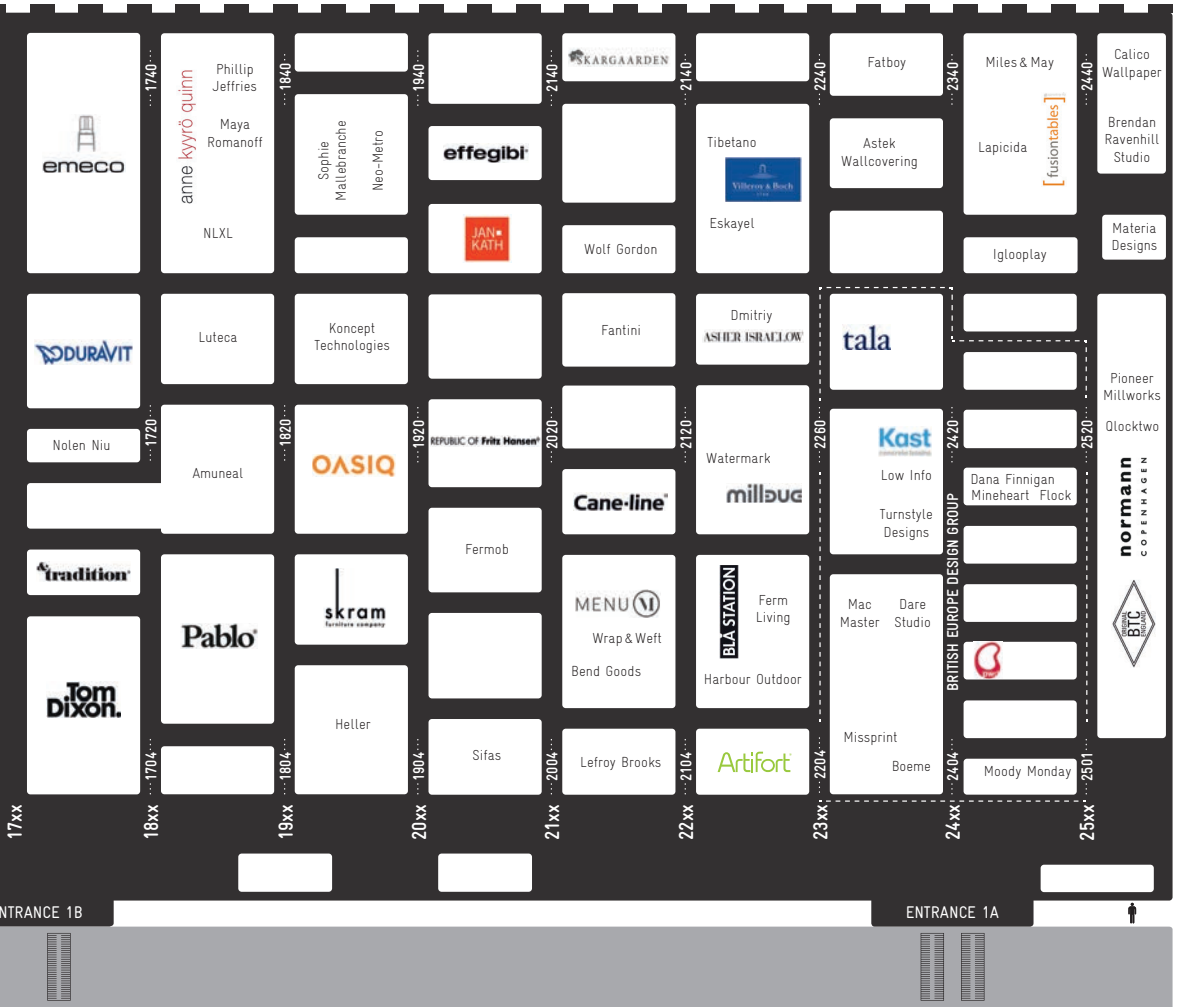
emeco

1740

anne kyyrö quinn

Phillip Jeffries

Maya Romanoff

NLXL

1840

Sophie Mallebranche

Neo-Metro

1940

effegibi

JAN KATH

2140

SKARGAARDEN

Wolf Gordon

2140

Tibetano

Villeroy & Boch

Eskayel

2240

Fatboy

Astek Wallcovering

2340

Miles & May

Lapicida

fusiontables

Iglooplay

2440

Calico Wallpaper

Brendan Ravenhill Studio

Materia Designs

DURAVIT

Nolen Niu

1720

Luteca

Amuneal

Koncept Technologies

1820

OASIQ

1920

REPUBLIC OF Fritz Hansen

Fermob

2020

Fantini

Cane-line

2120

Dmitriy

ASHER ISRAELOW

Watermark

millbug

2260

tala

Kast

Low Info

Turnstyle Designs

2420

Dana Finnigan

Mineheart Flock

BRITISH EUROPE DESIGN GROUP

2520

Pioneer Millworks

Qlocktwo

normann COPENHAGEN

BTC

&tradition

Tom Dixon.

Pablo

1704

skram furniture company

Heller

1804

Sifas

1904

MENU

Wrap & Weft

Bend Goods

Lefroy Brooks

2004

BLÅ STATION

Ferm Living

Harbour Outdoor

Artifort

2104

Mac Master

Dare Studio

Missprint

Boeme

2204

2404

Moody Monday

2501

17xx

18xx

19xx

20xx

21xx

22xx

23xx

24xx

25xx

ENTRANCE 1B

ENTRANCE 1A